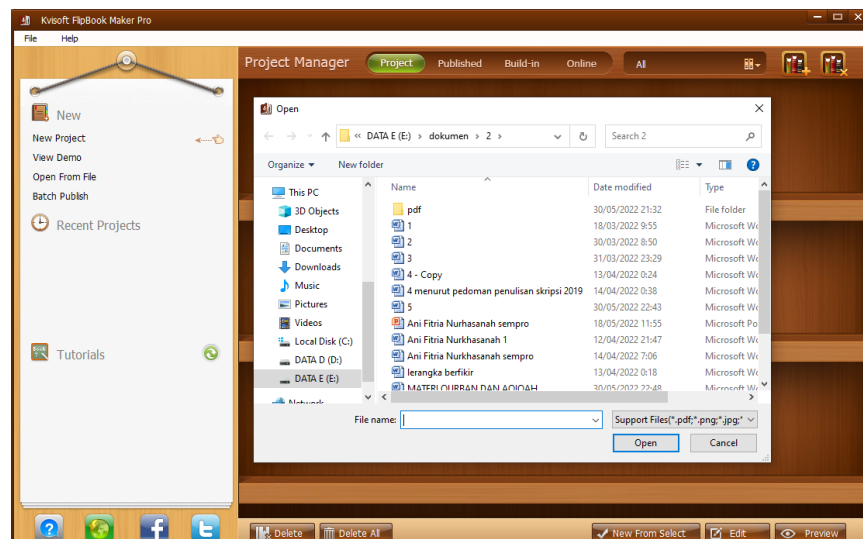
Kvisoft FlipBook Maker Pro

File Help

New

New Project

View Demo

Open From File

Batch Publish

Recent Projects

Tutorials

Project Manager

Project Published Build-in Online

All

Open

« DATA E (E:) › dokumen › 2 ›

Search 2

Organize ▾ New folder

This PC

3D Objects

Desktop

Documents

Downloads

Music

Pictures

Videos

Local Disk (C:)

DATA D (D:)

DATA E (E:)

Network

| Name | Date modified | Type |
|---|---|---|
| pdf | 30/05/2022 21:32 | File folder |
| 1 | 18/03/2022 9:55 | Microsoft Wo |
| 2 | 30/03/2022 8:50 | Microsoft Wo |
| 3 | 31/03/2022 23:29 | Microsoft Wo |
| 4 - Copy | 13/04/2022 0:24 | Microsoft Wo |
| 4 menurut pedoman penulisan skripsi 2019 | 14/04/2022 0:38 | Microsoft Wo |
| 5 | 30/05/2022 22:43 | Microsoft Wo |
| Ani Fitria Nurhasanah sempro | 18/05/2022 11:55 | Microsoft Po |
| Ani Fitria Nurkhasanah 1 | 12/04/2022 21:47 | Microsoft Wo |
| Ani Fitria Nurkhasanah sempro | 14/04/2022 7:06 | Microsoft Wo |
| lerangka berfikir | 13/04/2022 0:18 | Microsoft Wo |
| MATERI QURBAN DAN AQIQAH | 30/05/2022 22:48 | Microsoft Wo |

File name:

Support Files(*.pdf;*.png;*.jpg;*

Open Cancel

Delete Delete All New From Select Edit Preview